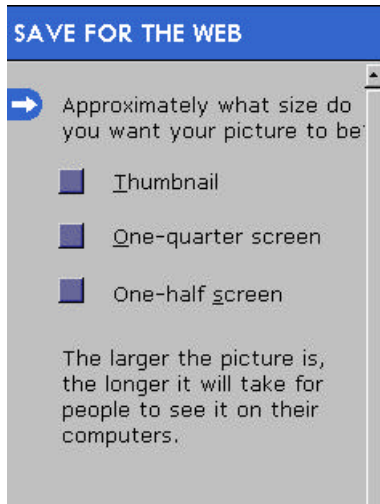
SAVE FOR THE WEB

Approximately what size do you want your picture to be

Thumbnail

One-quarter screen

One-half screen

The larger the picture is, the longer it will take for people to see it on their computers.